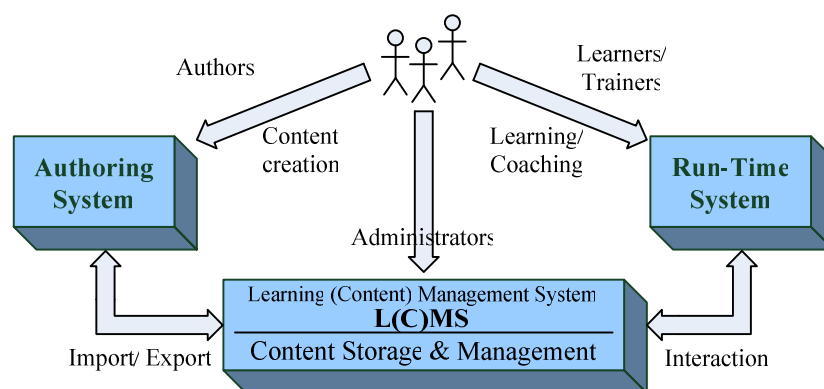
Authors

Learners/ Trainers

Content creation

Learning/ Coaching

Authoring System

Run-Time System

Administrators

Learning (Content) Management System
L(C)MS
Content Storage & Management

Import/ Export

Interaction